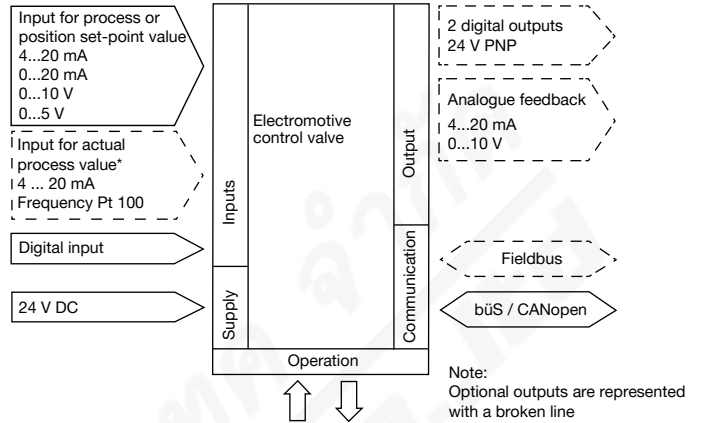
Input for process or position set-point value
4...20 mA
0...20 mA
0...10 V
0...5 V

Input for actual process value*
4 ... 20 mA
Frequency Pt 100

Digital input

24 V DC

Inputs

Supply

Electromotive control valve

Output

Communication

Operation

2 digital outputs
24 V PNP

Analogue feedback
4...20 mA
0...10 V

Fieldbus

büS / CANopen

Note:
Optional outputs are represented with a broken line